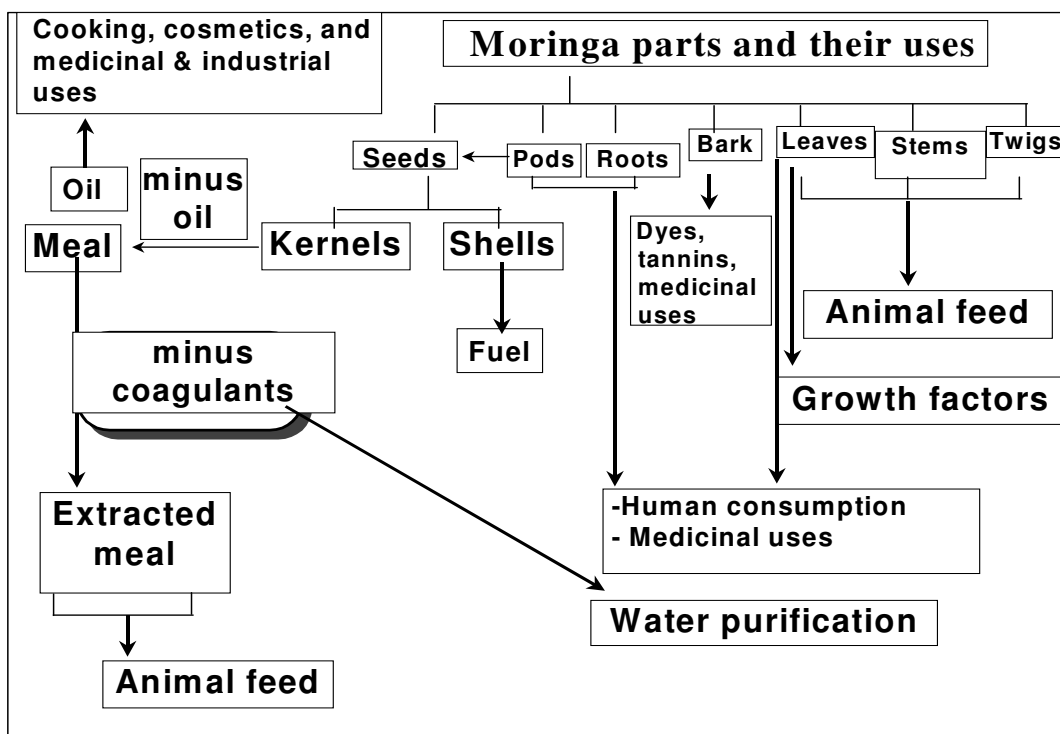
Moringa parts and their uses

Cooking, cosmetics, and medicinal & industrial uses

Oil

minus oil

Meal

Seeds

Pods

Roots

Bark

Leaves

Stems

Twigs

Kernels

Shells

Dyes, tannins, medicinal uses

Animal feed

Fuel

minus coagulants

Growth factors

Extracted meal

-Human consumption
- Medicinal uses

Water purification

Animal feed